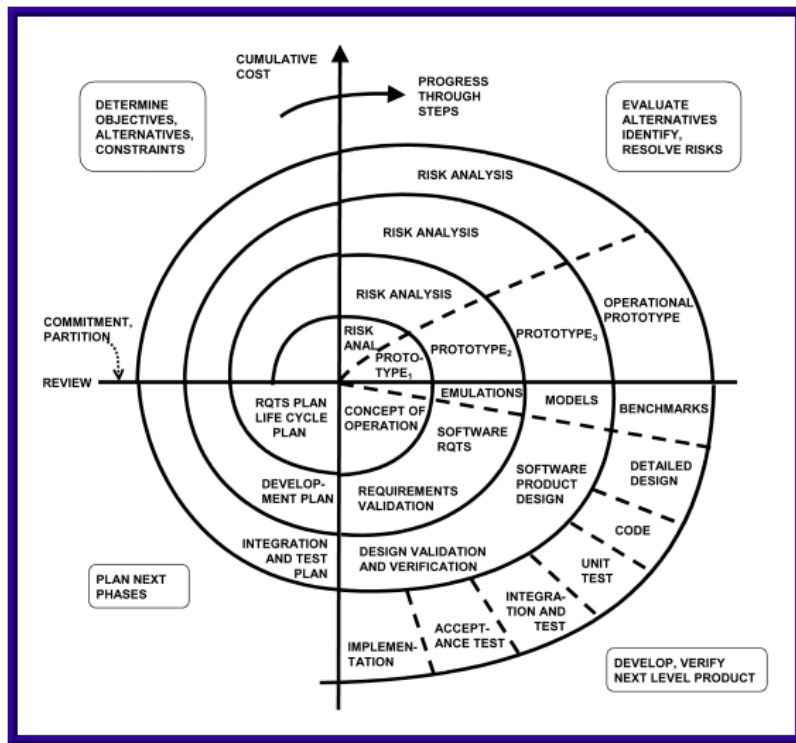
CUMULATIVE COST

PROGRESS THROUGH STEPS

DETERMINE OBJECTIVES, ALTERNATIVES, CONSTRAINTS

EVALUATE ALTERNATIVES IDENTIFY, RESOLVE RISKS

RISK ANALYSIS

RISK ANALYSIS

RISK ANALYSIS

RISK ANAL.

PROTOTYPE$_1$

PROTOTYPE$_2$

PROTOTYPE$_3$

OPERATIONAL PROTOTYPE

COMMITMENT, PARTITION

REVIEW

EMULATIONS

MODELS

BENCHMARKS

RQTS PLAN LIFE CYCLE PLAN

CONCEPT OF OPERATION

SOFTWARE RQTS

SOFTWARE PRODUCT DESIGN

DETAILED DESIGN

DEVELOPMENT PLAN

REQUIREMENTS VALIDATION

CODE

UNIT TEST

INTEGRATION AND TEST PLAN

DESIGN VALIDATION AND VERIFICATION

INTEGRATION AND TEST

ACCEPTANCE TEST

IMPLEMENTATION

PLAN NEXT PHASES

DEVELOP, VERIFY NEXT LEVEL PRODUCT